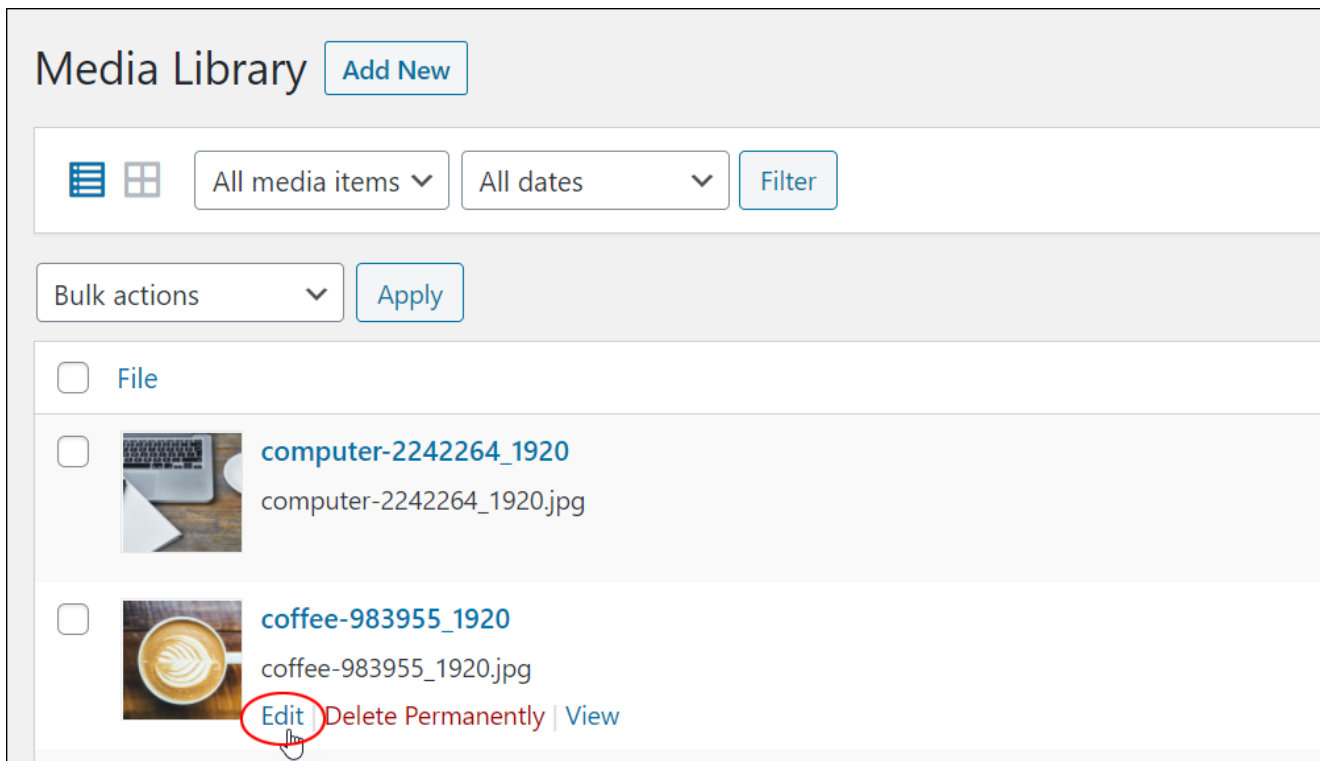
Media Library Add New

All media items All dates Filter

Bulk actions Apply

File

computer-2242264_1920
computer-2242264_1920.jpg

coffee-983955_1920
coffee-983955_1920.jpg
Edit | Delete Permanently | View